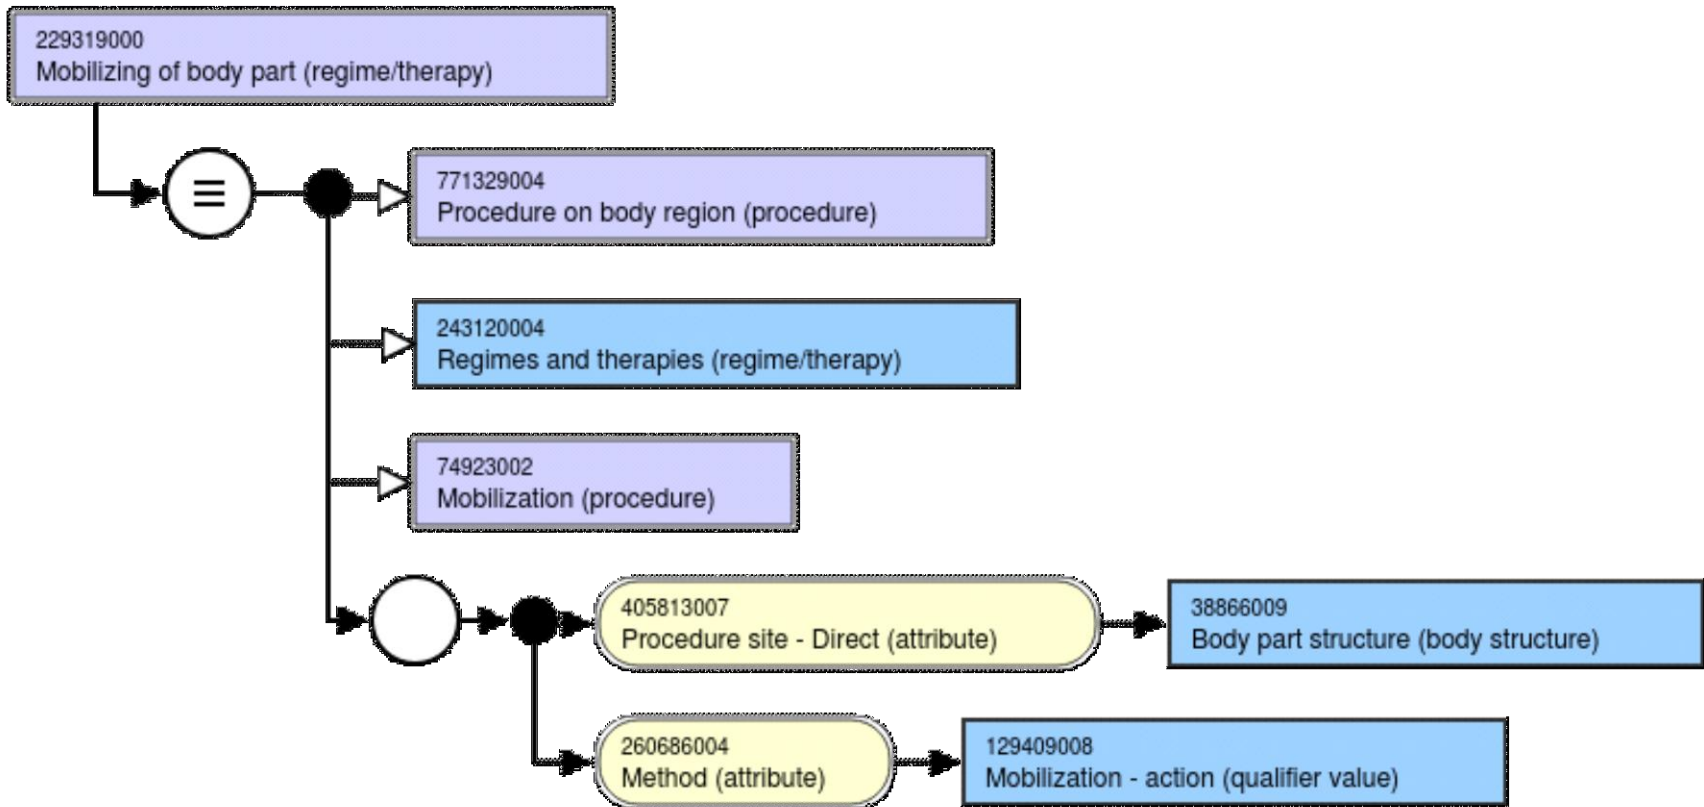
229319000
Mobilizing of body part (regime/therapy)

≡

771329004
Procedure on body region (procedure)

243120004
Regimes and therapies (regime/therapy)

74923002
Mobilization (procedure)

405813007
Procedure site - Direct (attribute)

38866009
Body part structure (body structure)

260686004
Method (attribute)

129409008
Mobilization - action (qualifier value)